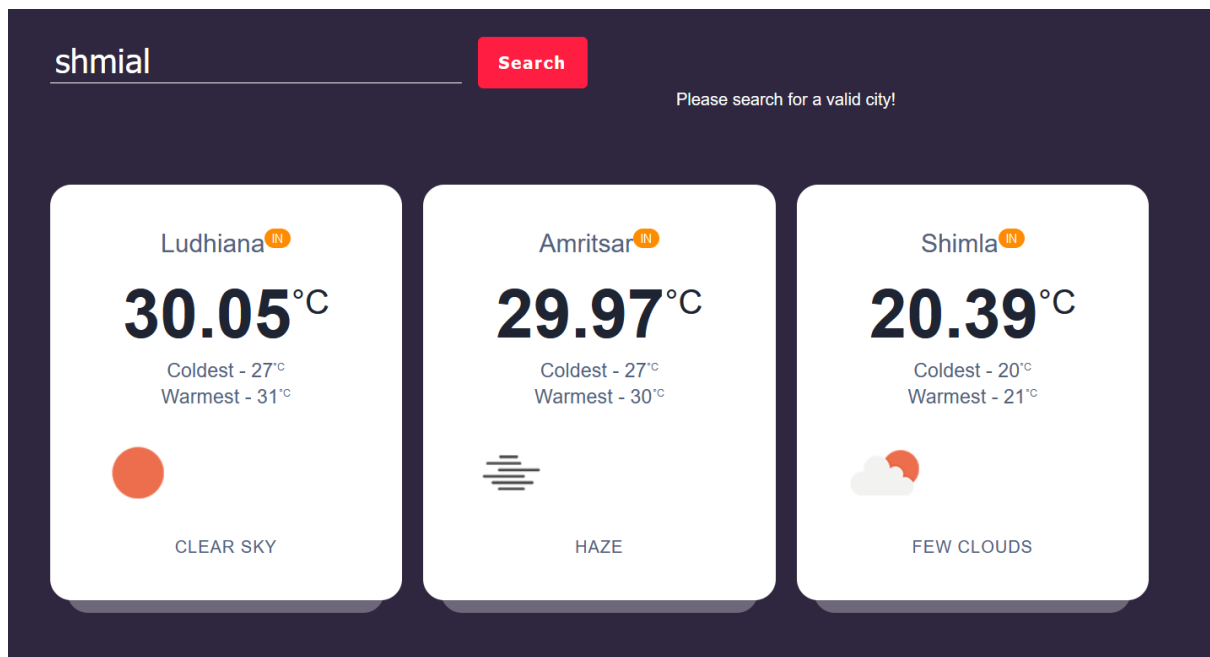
shmial

Search

Please search for a valid city!

Ludhiana IN

30.05°C

Coldest - 27°C
Warmest - 31°C

CLEAR SKY

Amritsar IN

29.97°C

Coldest - 27°C
Warmest - 30°C

HAZE

Shimla IN

20.39°C

Coldest - 20°C
Warmest - 21°C

FEW CLOUDS